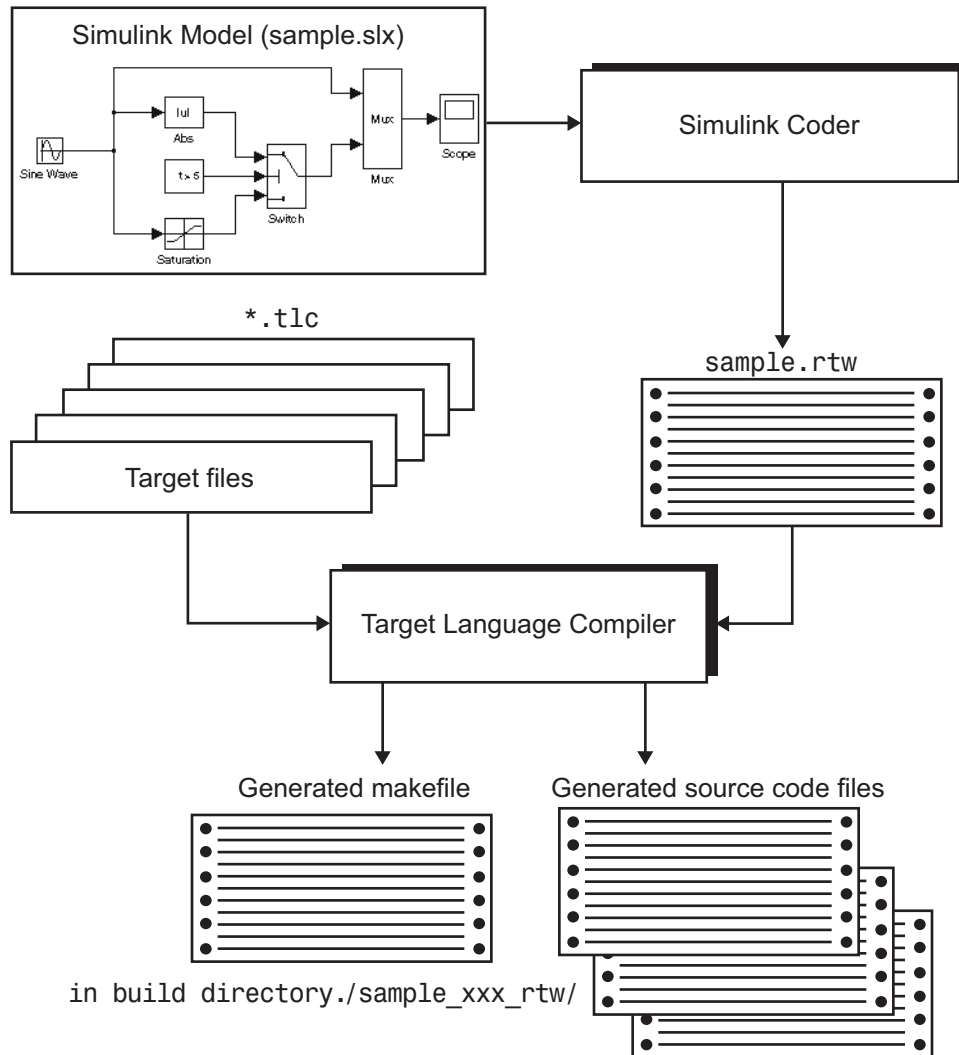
Simulink Model (sample.slx)

Sine Wave

|u|

Abs

t > 5

Saturation

Switch

Mux

Mux

Scope

Simulink Coder

*.tlc

Target files

sample.rtw

Target Language Compiler

Generated makefile

Generated source code files

in build directory./sample_xxx_rtw/